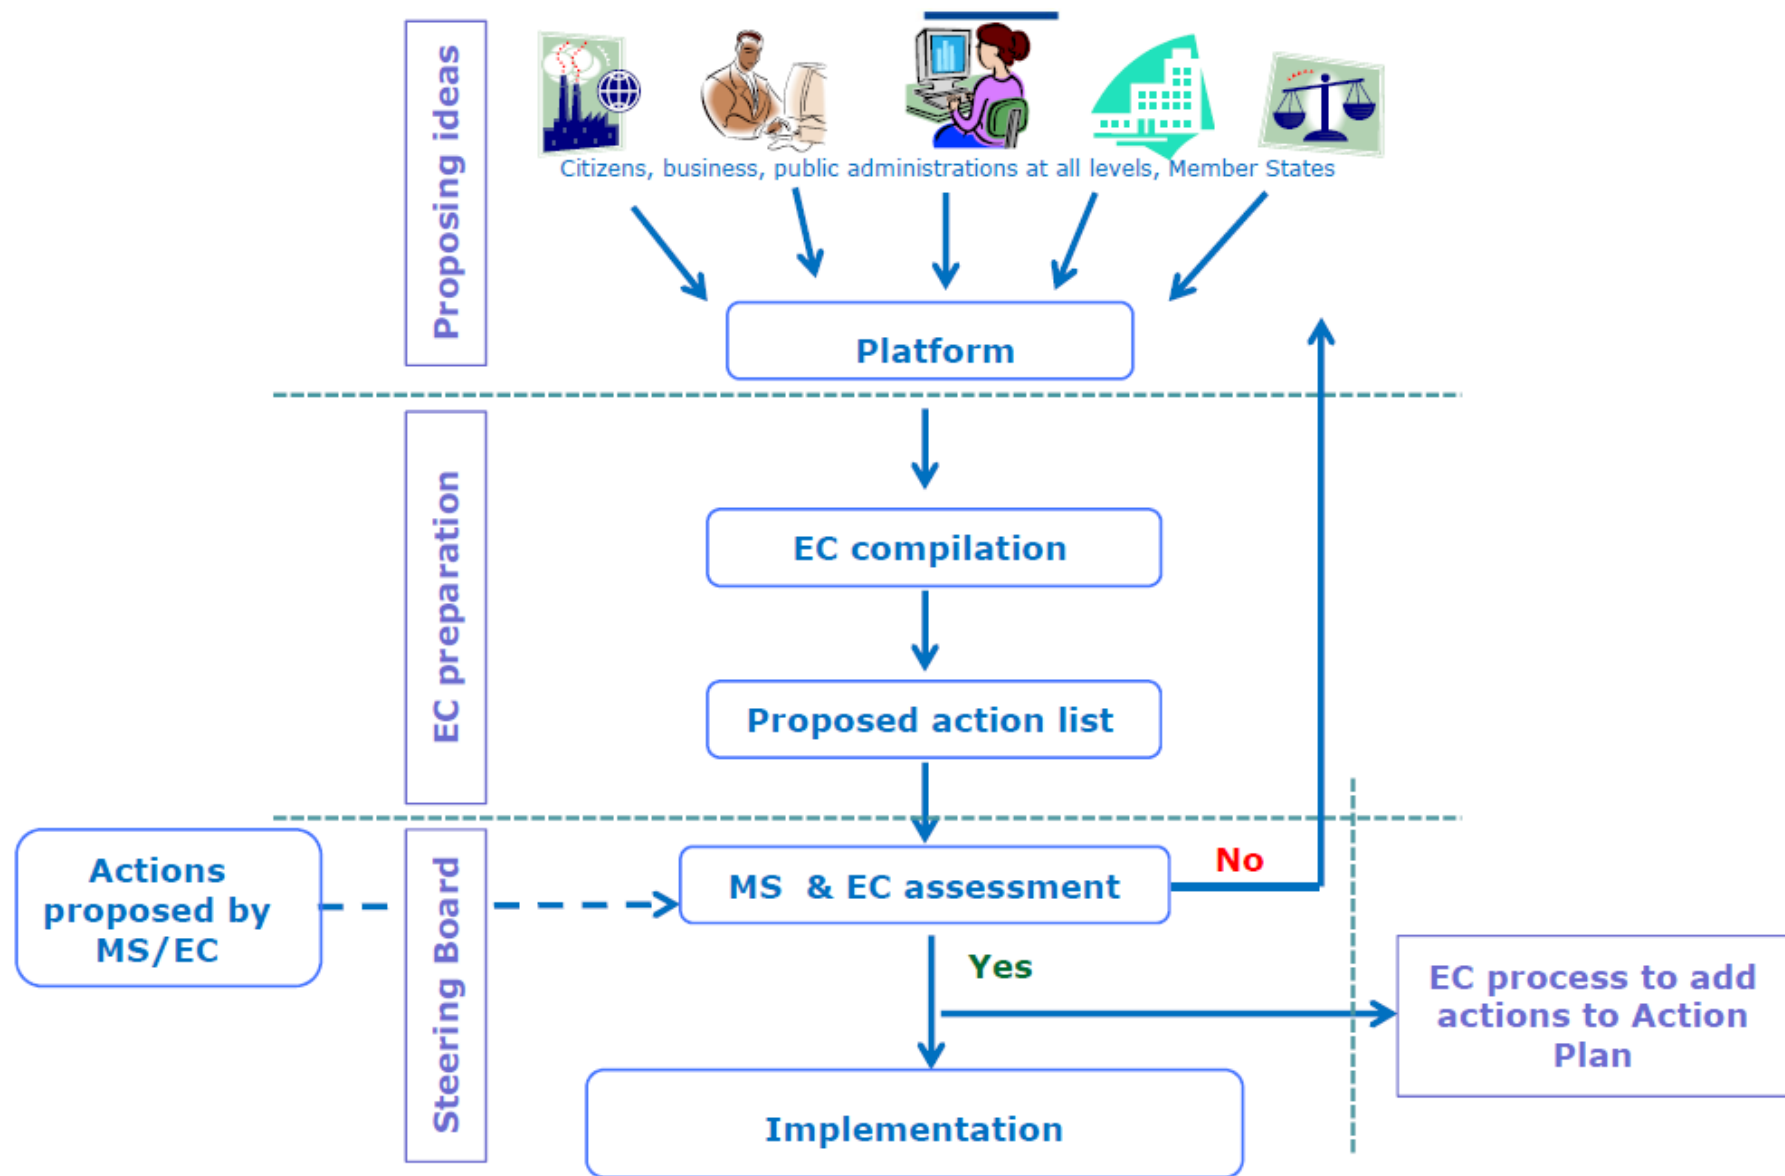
Proposing ideas

Citizens, business, public administrations at all levels, Member States

Platform

EC preparation

EC compilation

Proposed action list

Steering Board

Actions proposed by MS/EC

MS & EC assessment

No

Yes

EC process to add actions to Action Plan

Implementation